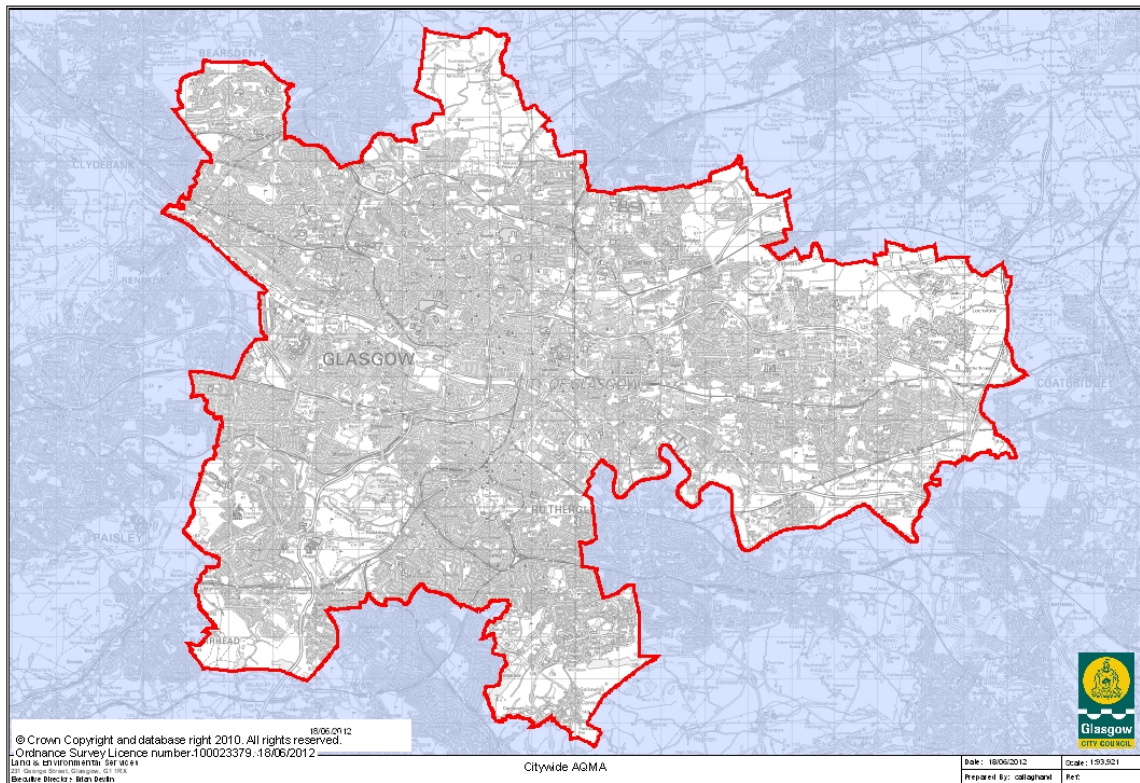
BEARSDEN

CLYDEBANK

RENFREW

GLASGOW

CITY OF GLASGOW

COATBRIDGE

RUTHERGLEN

PAISLEY

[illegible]HEAD

18/06/2012

© Crown Copyright and database right 2010. All rights reserved.
Ordnance Survey Licence number-100023379.-18/06/2012

Land & Environmental Services
231 George Street, Glasgow, G1 1RX
Executive Director : Brian Devlin

Citywide AQMA

Date: 18/06/2012
Prepared By: callaghand
Scale: 1:93,921
Ref:

Glasgow
CITY COUNCIL